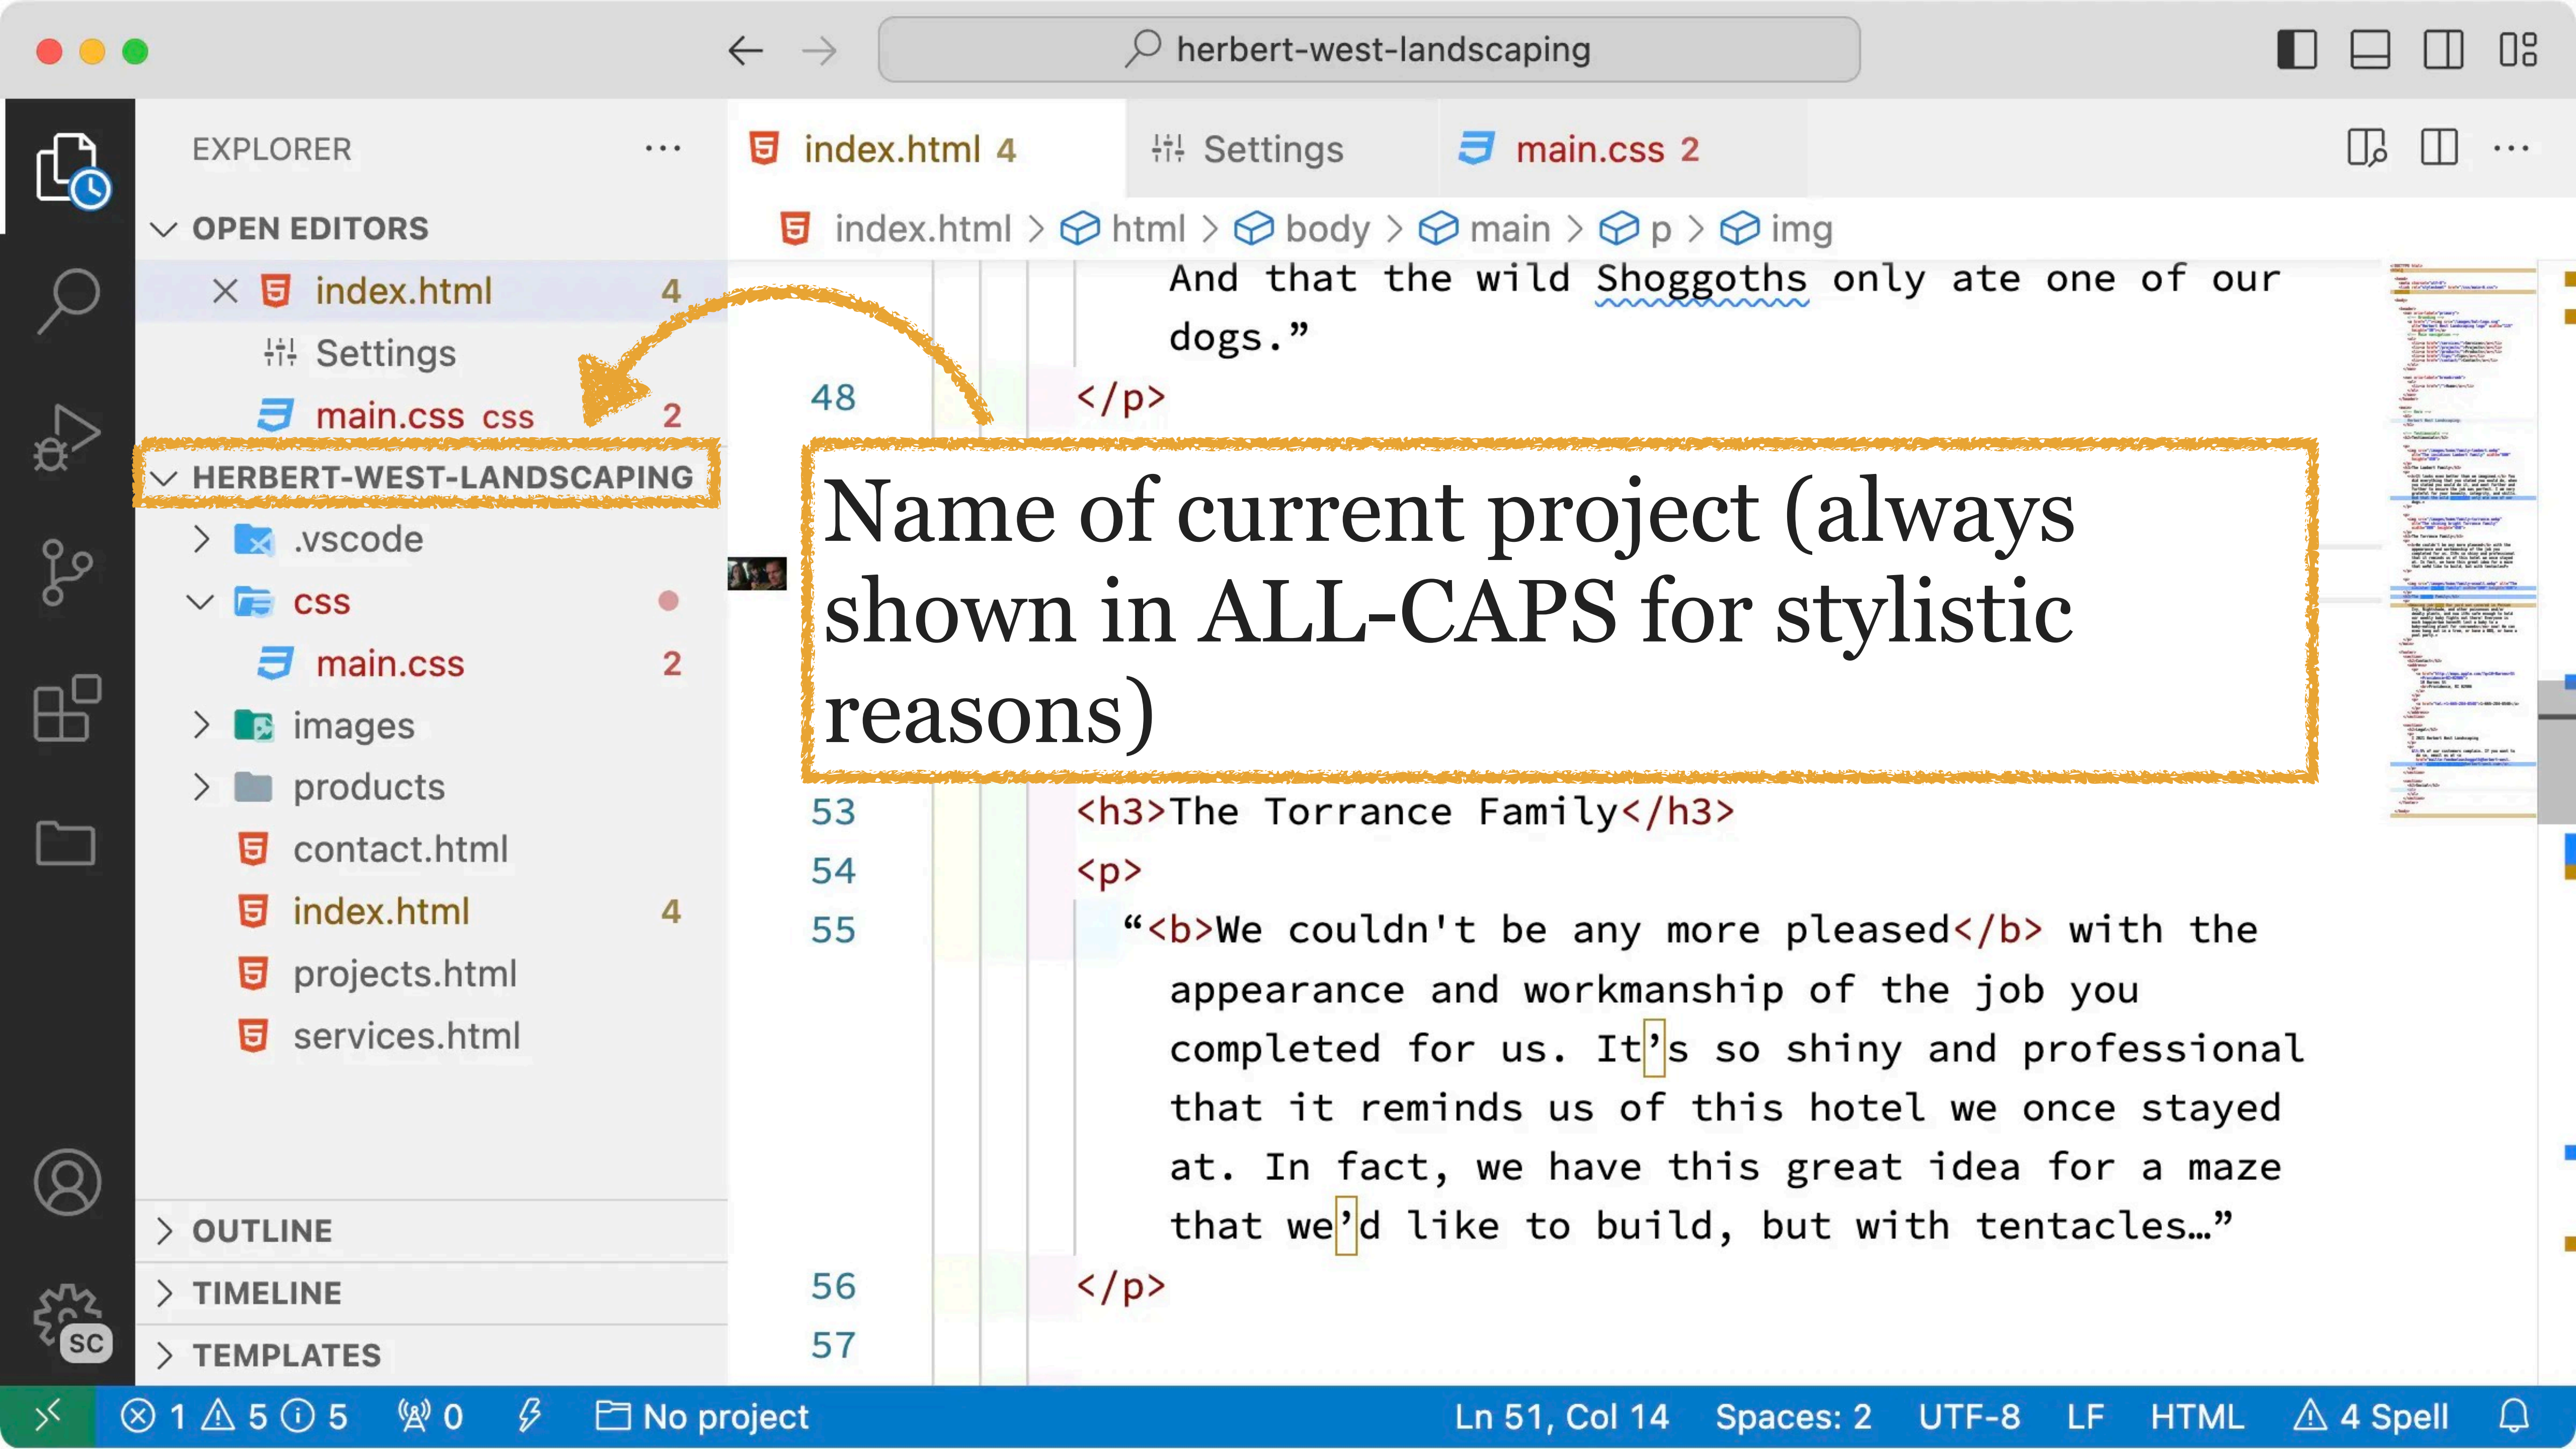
herbert-west-landscaping

EXPLORER ···

OPEN EDITORS

index.html 4

Settings

main.css css 2

HERBERT-WEST-LANDSCAPING

.vscode

css

main.css 2

images

products

contact.html

index.html 4

projects.html

services.html

OUTLINE

TIMELINE

TEMPLATES

index.html 4

Settings

main.css 2

index.html > html > body > main > p > img

And that the wild Shoggoths only ate one of our dogs.”

48 </p>

Name of current project (always shown in ALL-CAPS for stylistic reasons)

53 <h3>The Torrance Family</h3>

54 <p>

55 “<b>We couldn't be any more pleased</b> with the appearance and workmanship of the job you completed for us. It’s so shiny and professional that it reminds us of this hotel we once stayed at. In fact, we have this great idea for a maze that we’d like to build, but with tentacles…”

56 </p>

57

SC

1 5 5 0 No project Ln 51, Col 14 Spaces: 2 UTF-8 LF HTML 4 Spell